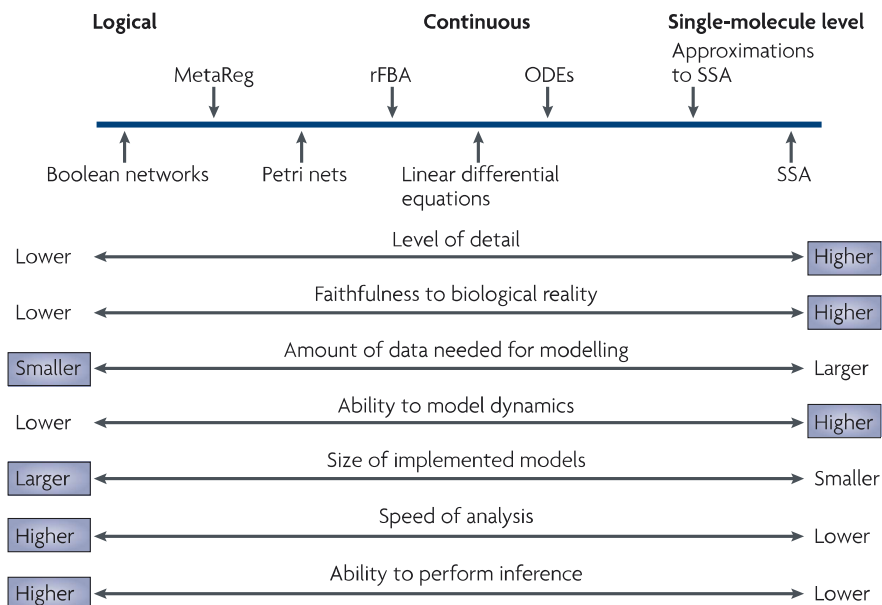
Logical
Continuous
Single-molecule level

MetaReg
rFBA
ODEs
Approximations to SSA

Boolean networks
Petri nets
Linear differential equations
SSA

Lower
Level of detail
Higher

Lower
Faithfulness to biological reality
Higher

Smaller
Amount of data needed for modelling
Larger

Lower
Ability to model dynamics
Higher

Larger
Size of implemented models
Smaller

Higher
Speed of analysis
Lower

Higher
Ability to perform inference
Lower